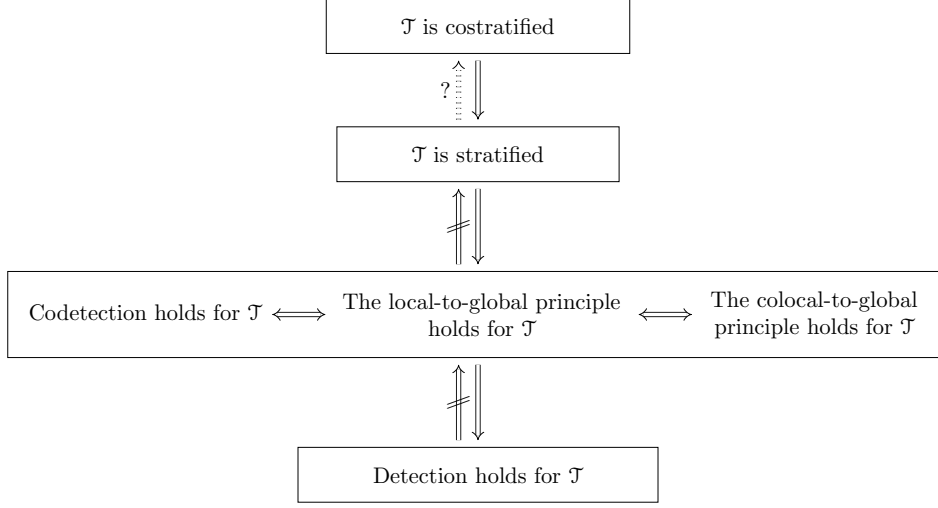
$\mathcal{T}$ is costratified

?

$\mathcal{T}$ is stratified

Codetection holds for $\mathcal{T}$ $\Longleftrightarrow$ The local-to-global principle holds for $\mathcal{T}$ $\Longleftrightarrow$ The colocal-to-global principle holds for $\mathcal{T}$

Detection holds for $\mathcal{T}$